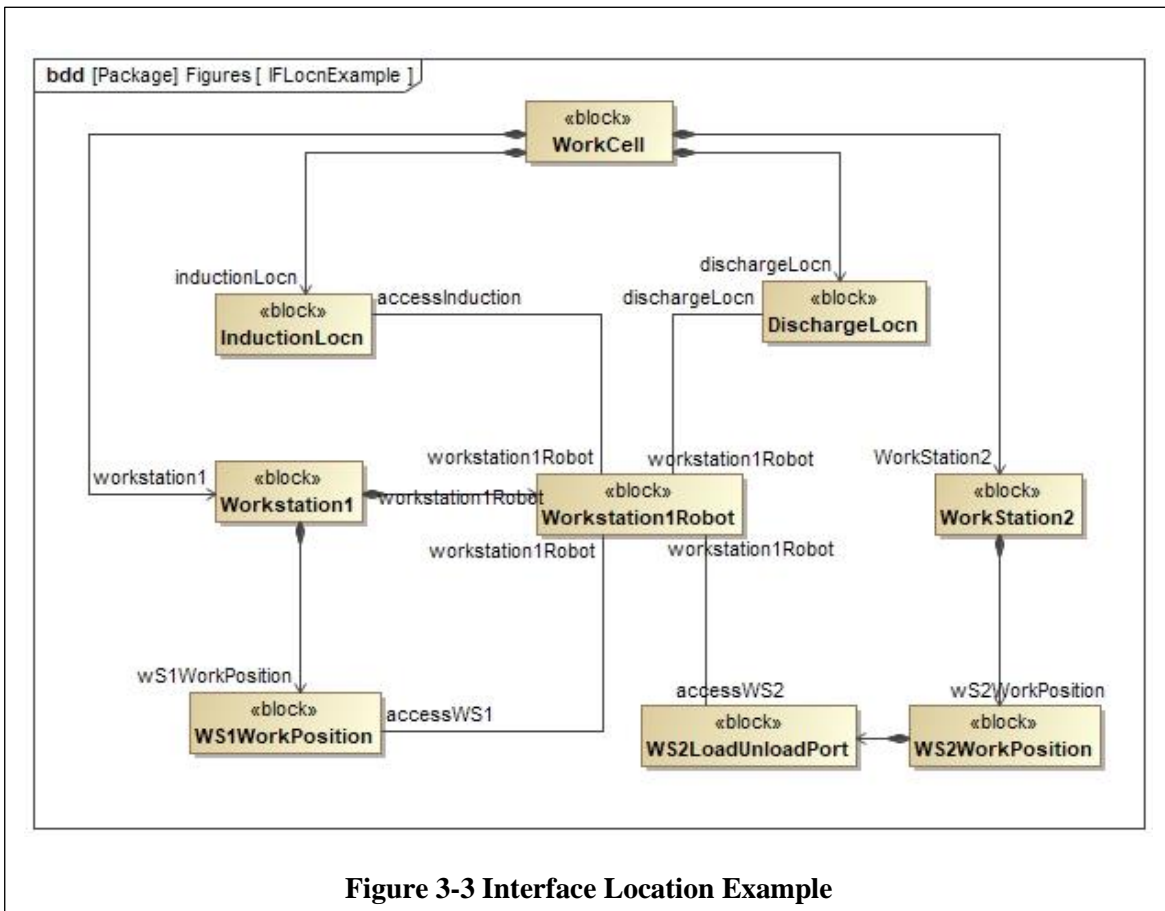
bdd [Package] Figures [ IFLocnExample ]

«block»
WorkCell

inductionLocn
«block»
InductionLocn

accessInduction

dischargeLocn
dischargeLocn
«block»
DischargeLocn

workstation1
«block»
Workstation1

workstation1Robot
workstation1Robot
workstation1Robot
«block»
Workstation1Robot
workstation1Robot
workstation1Robot

WorkStation2
«block»
WorkStation2

wS1WorkPosition
«block»
WS1WorkPosition
accessWS1

accessWS2
«block»
WS2LoadUnloadPort

wS2WorkPosition
«block»
WS2WorkPosition

Figure 3-3 Interface Location Example